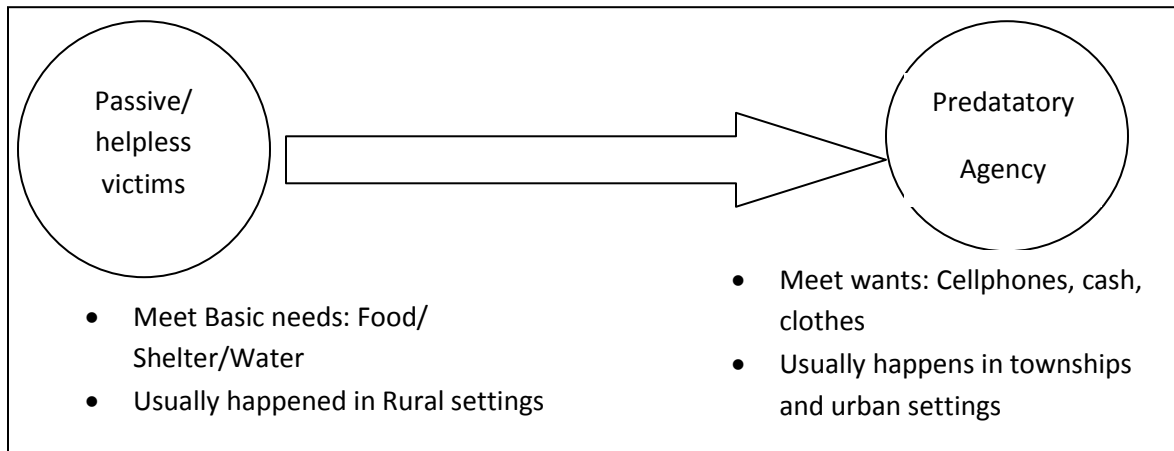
Passive/ helpless victims

Predatatory Agency

- Meet Basic needs: Food/ Shelter/Water
- Usually happened in Rural settings

- Meet wants: Cellphones, cash, clothes
- Usually happens in townships and urban settings